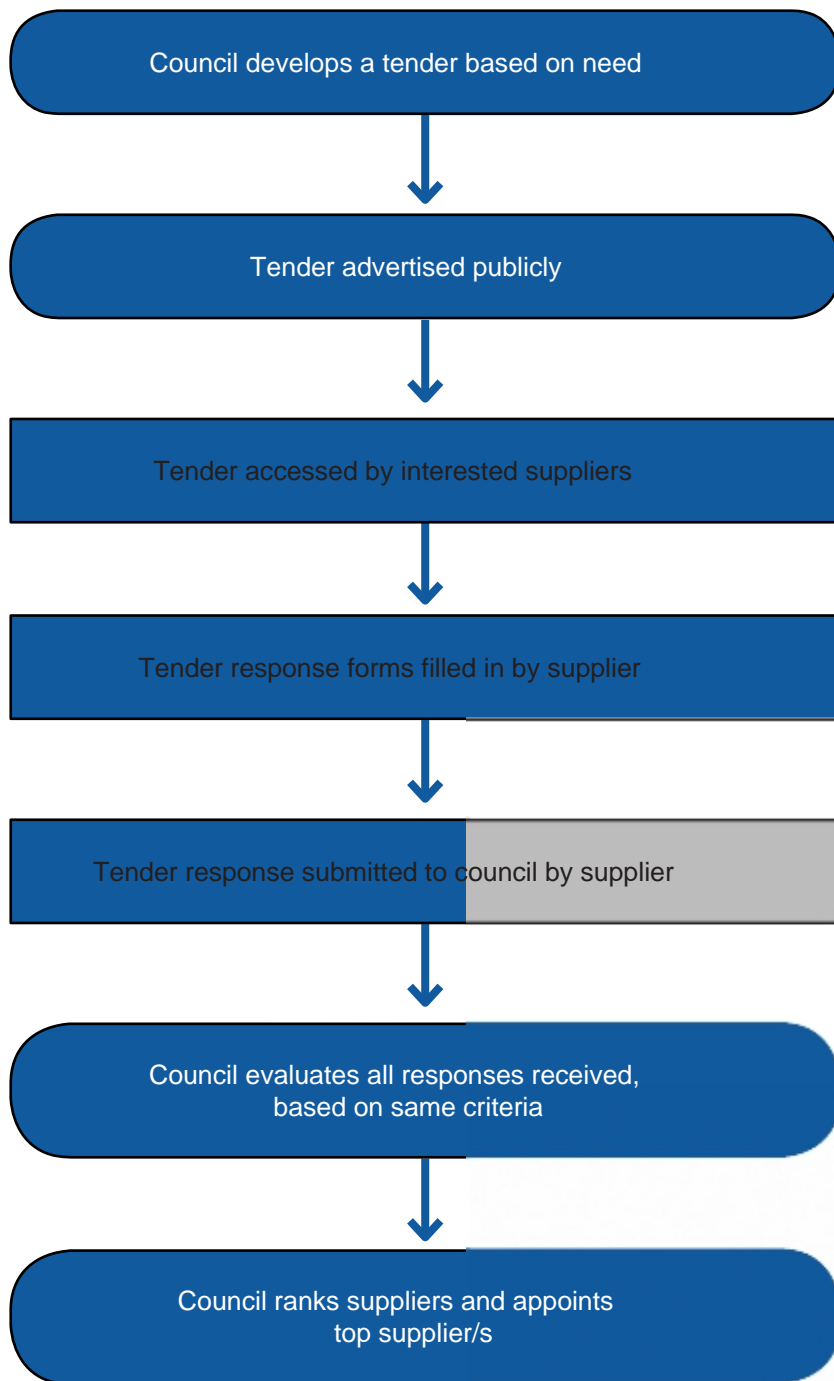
Council develops a tender based on need

Tender advertised publicly

Tender accessed by interested suppliers

Tender response forms filled in by supplier

Tender response submitted to council by supplier

Council evaluates all responses received, based on same criteria

Council ranks suppliers and appoints top supplier/s